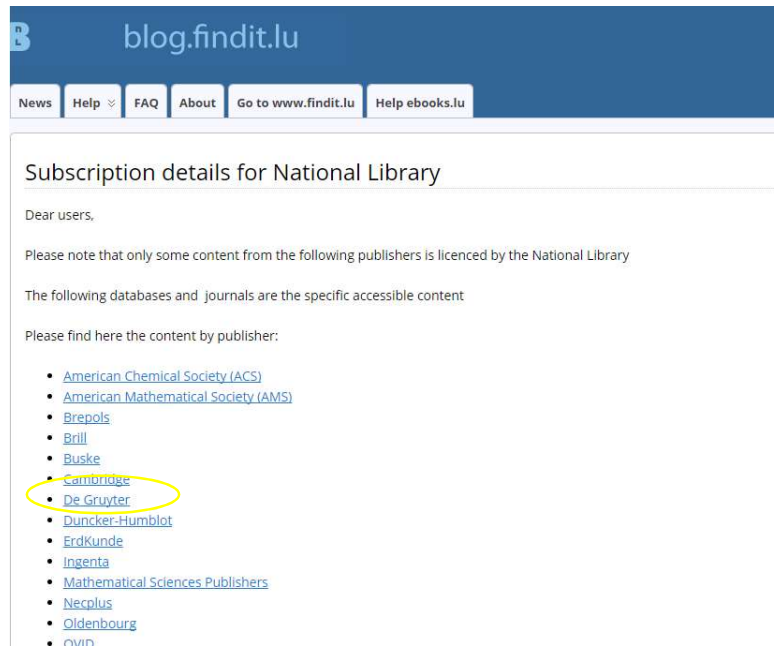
B blog.findit.lu

News | Help | FAQ | About | Go to www.findit.lu | Help ebooks.lu

Subscription details for National Library

Dear users,

Please note that only some content from the following publishers is licenced by the National Library

The following databases and journals are the specific accessible content

Please find here the content by publisher:

- American Chemical Society (ACS)
- American Mathematical Society (AMS)
- Brepols
- Brill
- Buske
- Cambridge
- De Gruyter
- Duncker-Humblot
- ErdKunde
- Ingenta
- Mathematical Sciences Publishers
- Necplus
- Oldenbourg
- OVID